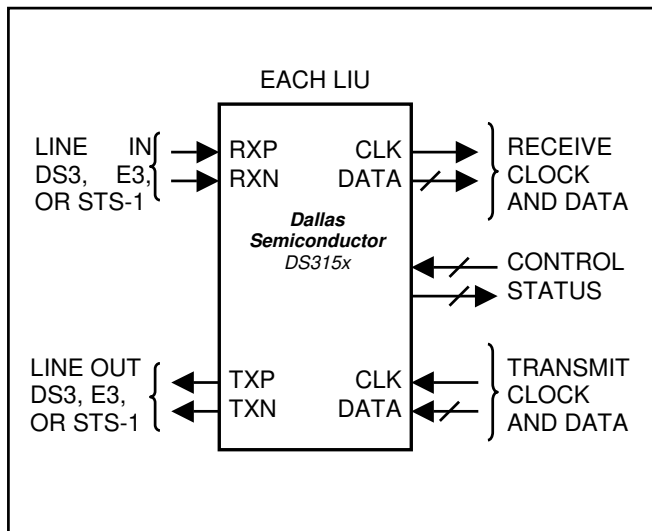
EACH LIU

LINE IN
DS3, E3,
OR STS-1

RXP
RXN

CLK
DATA

RECEIVE
CLOCK
AND DATA

*Dallas*
*Semiconductor*
*DS315x*

CONTROL
STATUS

LINE OUT
DS3, E3,
OR STS-1

TXP
TXN

CLK
DATA

TRANSMIT
CLOCK
AND DATA